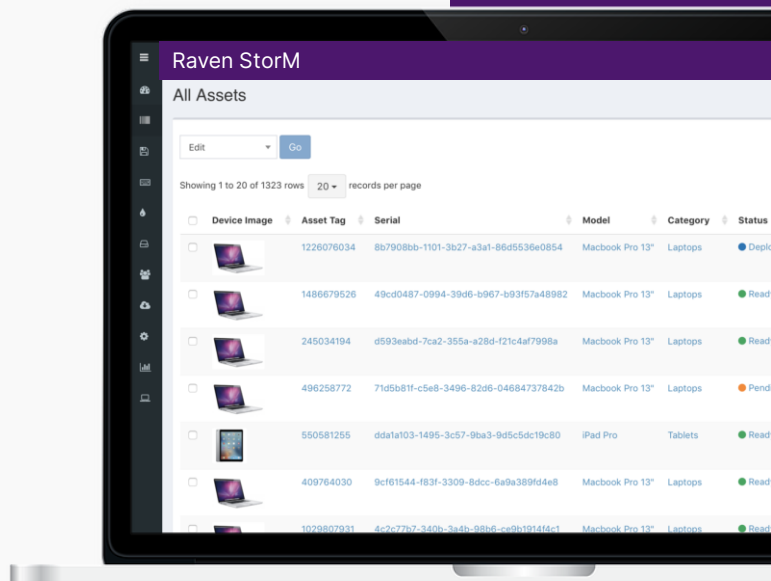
Raven StorM

All Assets

Edit

Go

Showing 1 to 20 of 1323 rows 20 records per page

| | Device Image | Asset Tag | Serial | Model | Category | Status |
|---|---|---|---|---|---|---|
| | | 1226076034 | 8b7908bb-1101-3b27-a3a1-86d5536e0854 | Macbook Pro 13" | Laptops | Deplo |
| | | 1486679526 | 49cd0487-0994-39d6-b967-b93f57a48982 | Macbook Pro 13" | Laptops | Read |
| | | 245034194 | d593eabd-7ca2-355a-a28d-f21c4af7998a | Macbook Pro 13" | Laptops | Read |
| | | 496258772 | 71d5b81f-c5e8-3496-82d6-04684737842b | Macbook Pro 13" | Laptops | Pend |
| | | 550581255 | dda1a103-1495-3c57-9ba3-9d5c5dc19c80 | iPad Pro | Tablets | Read |
| | | 409764030 | 9cf61544-f83f-3309-8dcc-6a9a389fd4e8 | Macbook Pro 13" | Laptops | Read |
| | | 1029807931 | 4c2c77b7-340b-3a4b-98b6-ce9b1914f4c1 | Macbook Pro 13" | Laptops | Read |